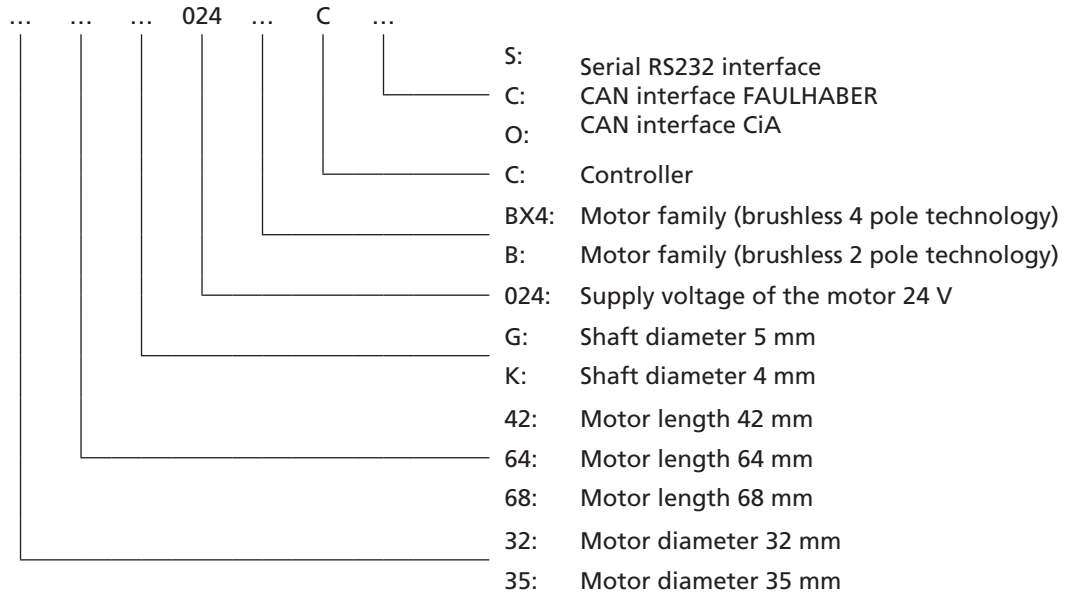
… … … 024 … C …

S: Serial RS232 interface
C: CAN interface FAULHABER
O: CAN interface CiA

C: Controller

BX4: Motor family (brushless 4 pole technology)
B: Motor family (brushless 2 pole technology)

024: Supply voltage of the motor 24 V

G: Shaft diameter 5 mm
K: Shaft diameter 4 mm

42: Motor length 42 mm
64: Motor length 64 mm
68: Motor length 68 mm

32: Motor diameter 32 mm
35: Motor diameter 35 mm